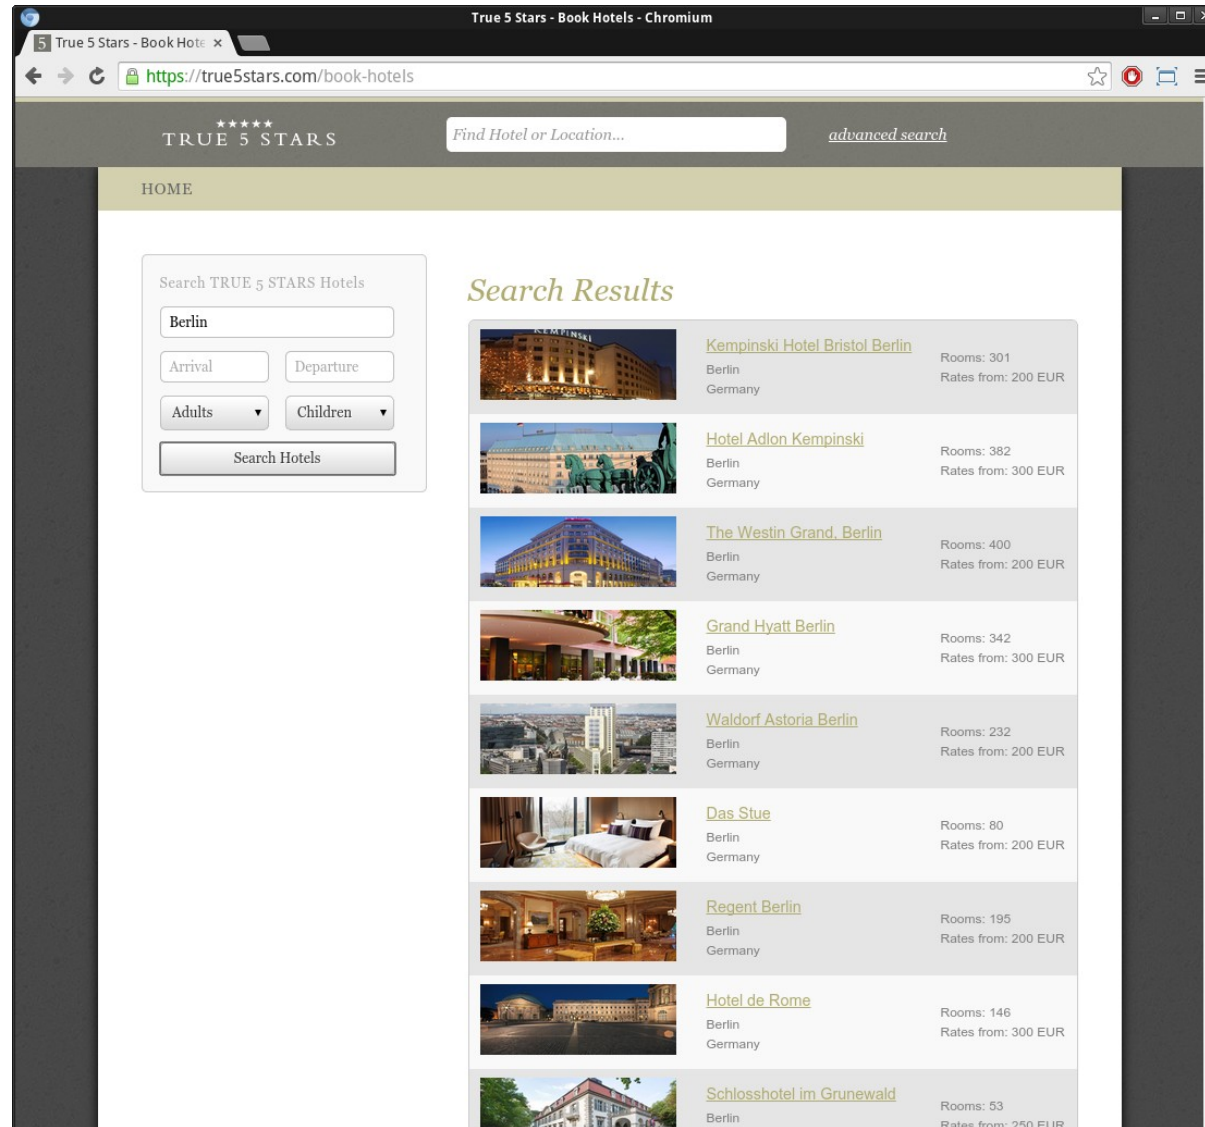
True 5 Stars - Book Hotels - Chromium

5 True 5 Stars - Book Hote ×

https://true5stars.com/book-hotels

★★★★★
TRUE 5 STARS

Find Hotel or Location...

advanced search

HOME

Search TRUE 5 STARS Hotels

Berlin

Arrival

Departure

Adults

Children

Search Hotels

Search Results

Kempinski Hotel Bristol Berlin
Berlin
Germany
Rooms: 301
Rates from: 200 EUR

Hotel Adlon Kempinski
Berlin
Germany
Rooms: 382
Rates from: 300 EUR

The Westin Grand, Berlin
Berlin
Germany
Rooms: 400
Rates from: 200 EUR

Grand Hyatt Berlin
Berlin
Germany
Rooms: 342
Rates from: 300 EUR

Waldorf Astoria Berlin
Berlin
Germany
Rooms: 232
Rates from: 200 EUR

Das Stue
Berlin
Germany
Rooms: 80
Rates from: 200 EUR

Regent Berlin
Berlin
Germany
Rooms: 195
Rates from: 200 EUR

Hotel de Rome
Berlin
Germany
Rooms: 146
Rates from: 300 EUR

Schlosshotel im Grunewald
Berlin
Rooms: 53
Rates from: 250 EUR